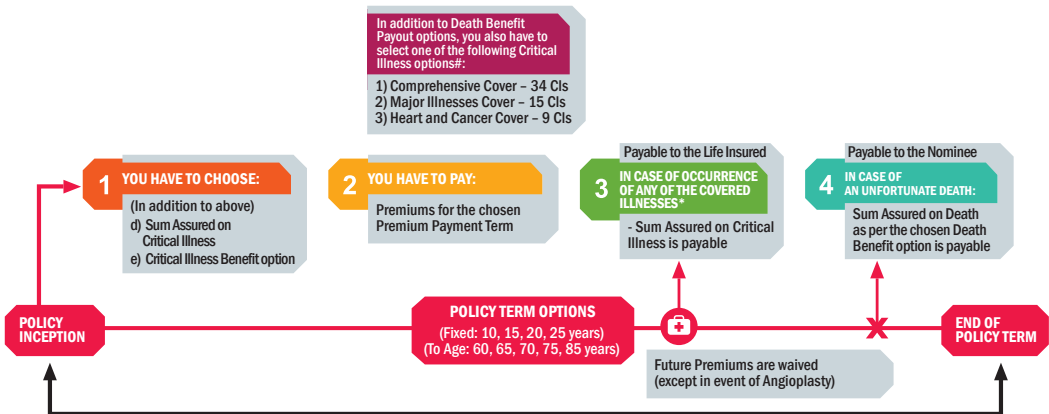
In addition to Death Benefit Payout options, you also have to select one of the following Critical Illness options#:

1) Comprehensive Cover – 34 CIs
2) Major Illnesses Cover – 15 CIs
3) Heart and Cancer Cover – 9 CIs

1 YOU HAVE TO CHOOSE:

(In addition to above)
d) Sum Assured on Critical Illness
e) Critical Illness Benefit option

2 YOU HAVE TO PAY:

Premiums for the chosen Premium Payment Term

Payable to the Life Insured

3 IN CASE OF OCCURRENCE OF ANY OF THE COVERED ILLNESSES*

- Sum Assured on Critical Illness is payable

Payable to the Nominee

4 IN CASE OF AN UNFORTUNATE DEATH:

Sum Assured on Death as per the chosen Death Benefit option is payable

POLICY INCEPTION

POLICY TERM OPTIONS
(Fixed: 10, 15, 20, 25 years)
(To Age: 60, 65, 70, 75, 85 years)

Future Premiums are waived (except in event of Angioplasty)

END OF POLICY TERM